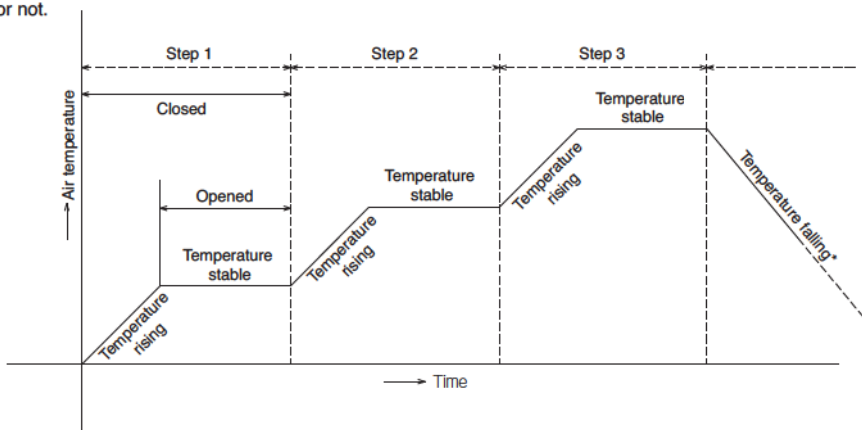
or not.

Step 1

Step 2

Step 3

Closed

Air temperature

Opened

Temperature stable

Temperature rising

Temperature rising

Temperature stable

Temperature rising

Temperature stable

Temperature falling*

Time